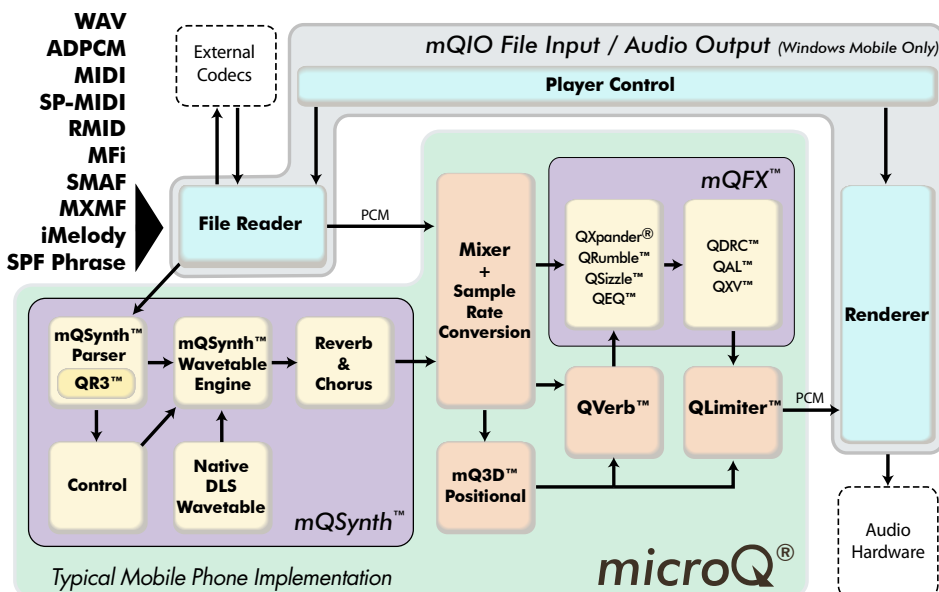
WAV
ADPCM
MIDI
SP-MIDI
RMID
MFi
SMAF
MXMF
iMelody
SPF Phrase

External Codecs

mQIO File Input / Audio Output (Windows Mobile Only)

Player Control

File Reader

PCM

Mixer + Sample Rate Conversion

mQFX™

QXpander® QRumble™ QSizzle™ QEQ™

QDRC™ QAL™ QXV™

Renderer

mQSynth™ Parser

QR3™

mQSynth™ Wavetable Engine

Reverb & Chorus

QVerb™

QLimiter™

PCM

Control

Native DLS Wavetable

mQ3D™ Positional

mQSynth™

Audio Hardware

Typical Mobile Phone Implementation

microQ®